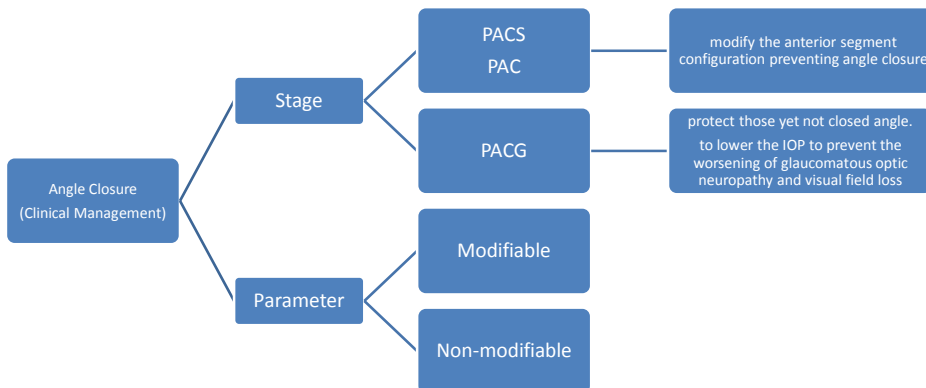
Angle Closure
(Clinical Management)

Stage

PACS
PAC

modify the anterior segment configuration preventing angle closure

PACG

protect those yet not closed angle.
to lower the IOP to prevent the worsening of glaucomatous optic neuropathy and visual field loss

Parameter

Modifiable

Non-modifiable